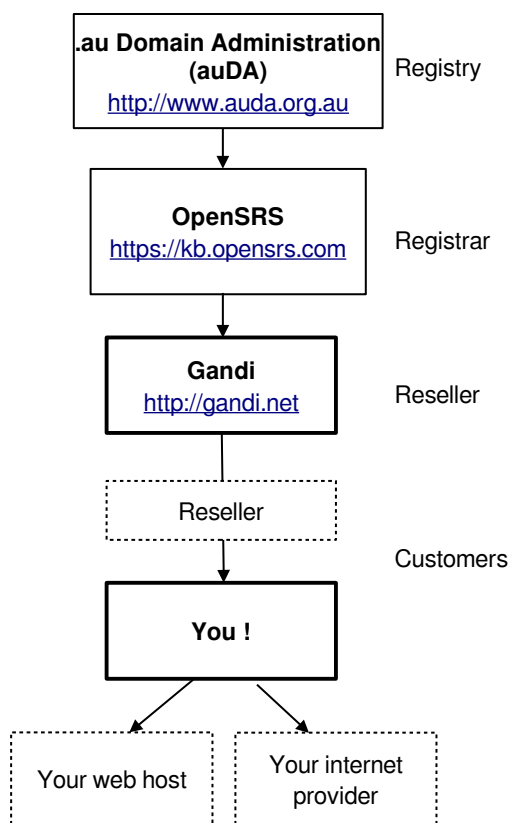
.au Domain Administration (auDA)
http://www.auda.org.au

Registry

OpenSRS
https://kb.opensrs.com

Registrar

Gandi
http://gandi.net

Reseller

Reseller

Customers

You !

Your web host

Your internet provider